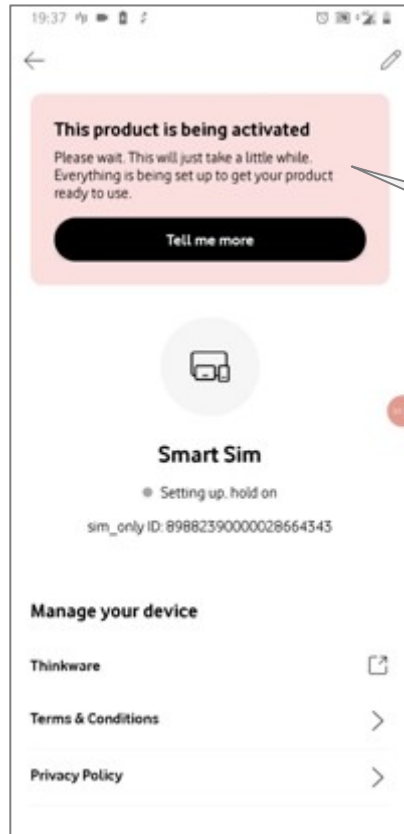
19:37

This product is being activated

Please wait. This will just take a little while. Everything is being set up to get your product ready to use.

Tell me more

Smart Sim

Setting up, hold on

sim_only ID: 8988239000002866434З

Manage your device

Thinkware

Terms & Conditions

Privacy Policy